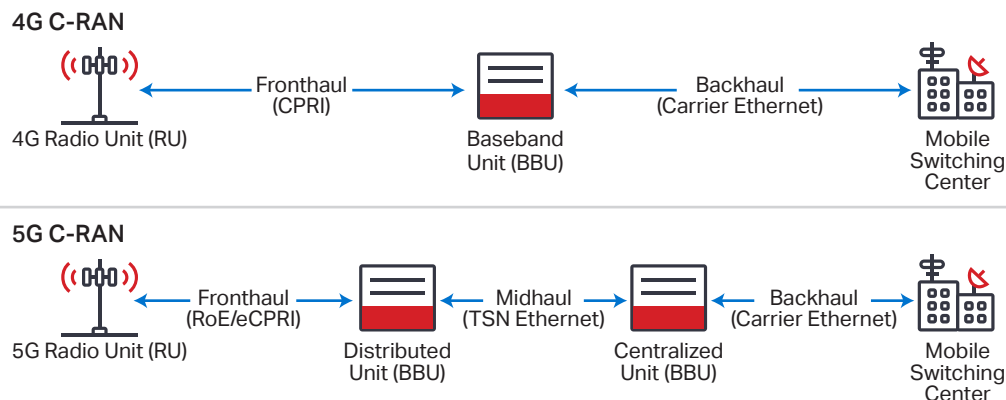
4G C-RAN

4G Radio Unit (RU)

Fronthaul (CPRI)

Baseband Unit (BBU)

Backhaul (Carrier Ethernet)

Mobile Switching Center

5G C-RAN

5G Radio Unit (RU)

Fronthaul (RoE/eCPRI)

Distributed Unit (BBU)

Midhaul (TSN Ethernet)

Centralized Unit (BBU)

Backhaul (Carrier Ethernet)

Mobile Switching Center